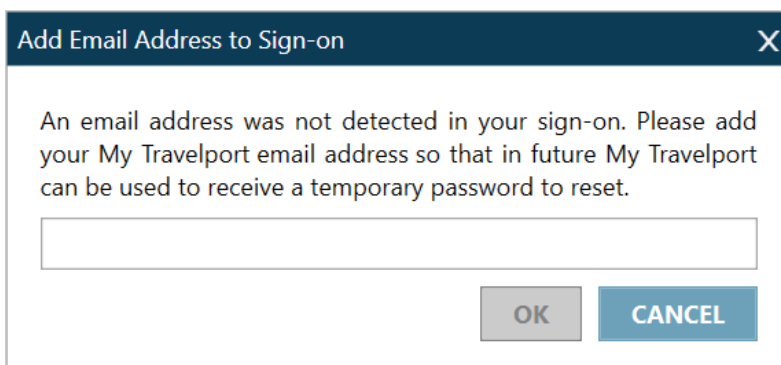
Add Email Address to Sign-on

X

An email address was not detected in your sign-on. Please add your My Travelport email address so that in future My Travelport can be used to receive a temporary password to reset.

OK

CANCEL